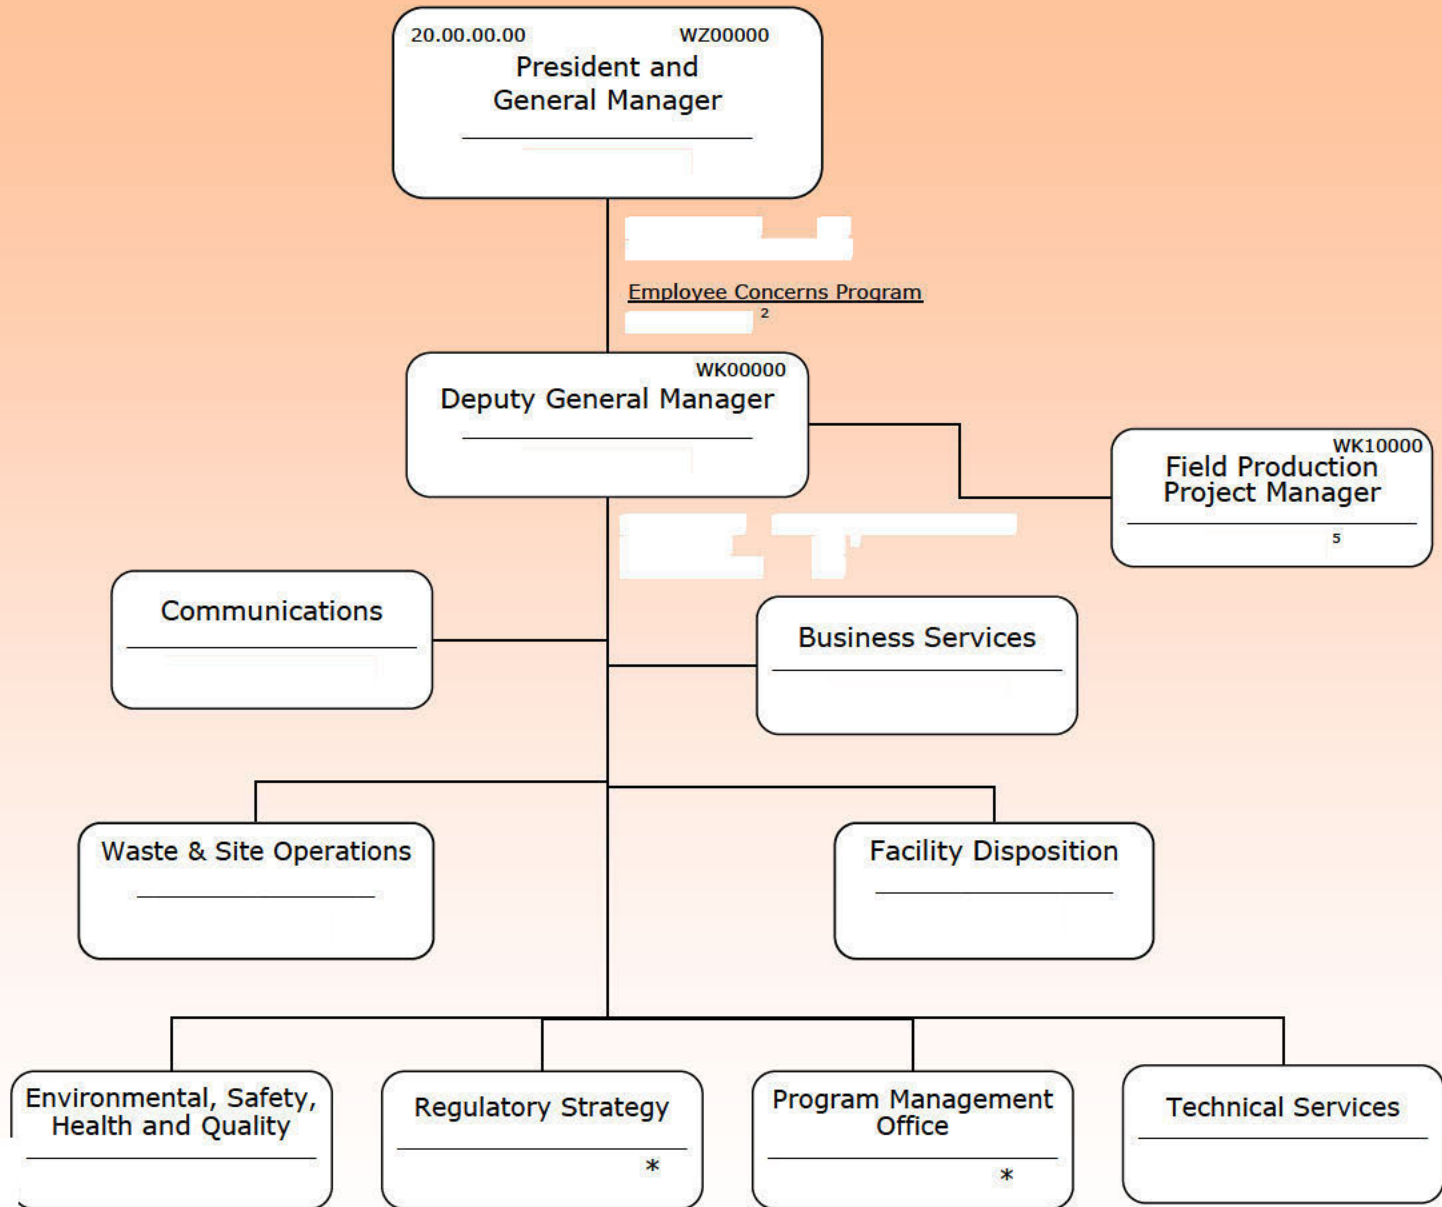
20.00.00.00 WZ00000
President and General Manager

Employee Concerns Program
2

WK00000
Deputy General Manager

WK10000
Field Production Project Manager
5

Communications

Business Services

Waste & Site Operations

Facility Disposition

Environmental, Safety, Health and Quality

Regulatory Strategy
*

Program Management Office
*

Technical Services